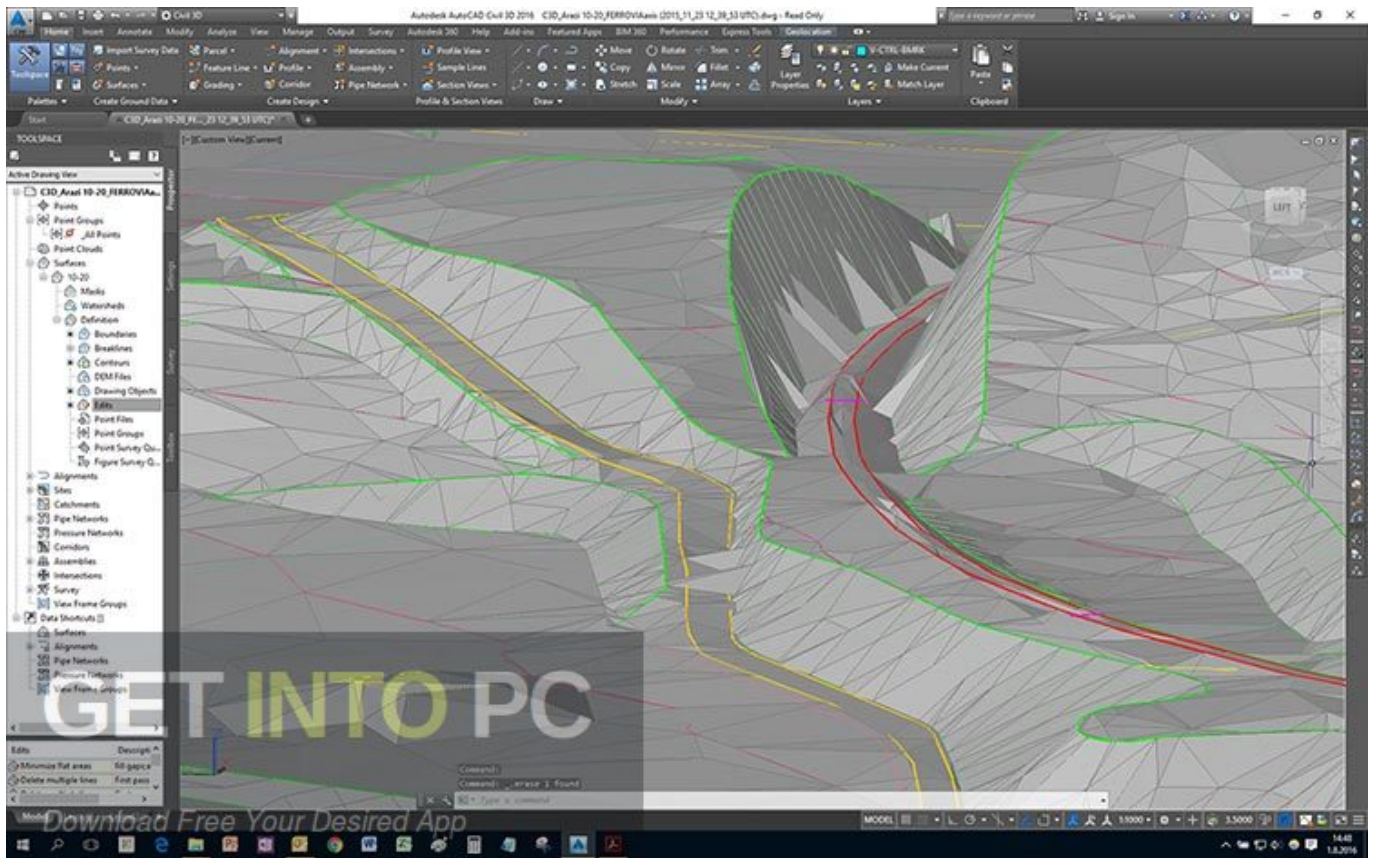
Civil 3D

Autodesk AutoCAD Civil 3D 2016 C3D_Arazi 10-20_FERROVIAasis (2015_11_23 12_39_53 UTC).dwg - Read Only

Type a keyword or phrase

Sign In

Home Insert Annotate Modify Analyze View Manage Output Survey Autodesk 360 Help Add-ins Featured Apps BIM 360 Performance Express Tools Geolocation

Toolspace

Import Survey Data Points Surfaces

Parcel Feature Line Grading

Alignment Profile Corridor

Intersections Assembly Pipe Network

Profile View Sample Lines Section Views

Move Copy Stretch

Rotate Mirror Scale

Trim Fillet Array

Layer Properties

V-CTRL-BMRK

Make Current Match Layer

Paste

Palettes Create Ground Data Create Design Profile & Section Views Draw Modify Layers Clipboard

Start C3D_Arazi 10-20_FE...25 12_39_53 UTC)*

TOOLSPACE

Active Drawing View

C3D_Arazi 10-20_FERROVIAa...
Points
Point Groups
_All Points
Point Clouds
Surfaces
10-20
Masks
Watersheds
Definition
Boundaries
Breaklines
Contours
DEM Files
Drawing Objects
Edits
Point Files
Point Groups
Point Survey Qu...
Figure Survey Q...
Alignments
Sites
Catchments
Pipe Networks
Pressure Networks
Corridors
Assemblies
Intersections
Survey
View Frame Groups
Data Shortcuts []
Surfaces
Alignments
Pipe Networks
Pressure Networks
View Frame Groups

Prospector Settings Survey Toolbox

Edits Description
Minimize flat areas Fill gaps
Delete multiple lines First pass

[-][Custom View][Current]

LEFT

Command:
Command: _erase 1 found

Type a command

MODEL

1:1000 3.5000

GET INTO PC

Download Free Your Desired App

14:48
1.8.2016